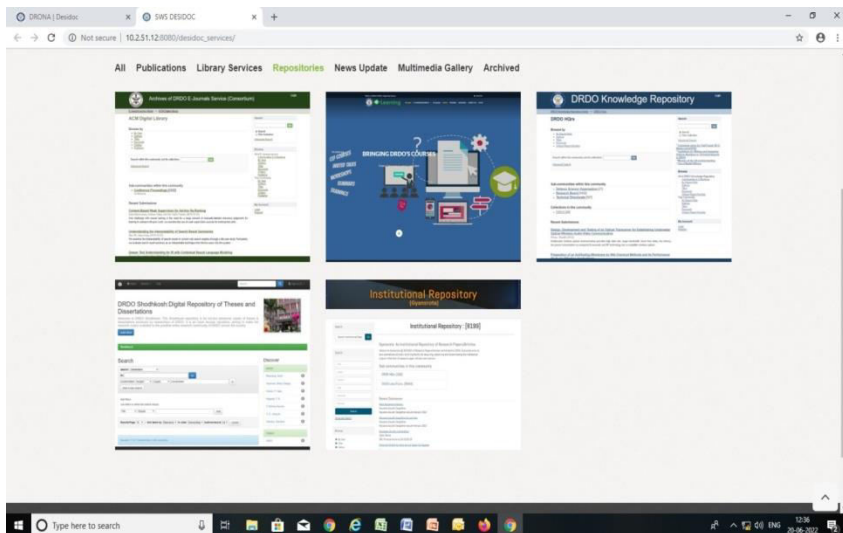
DRONA | Desidoc × SWS DESIDOC × +

Not secure | 10.2.51.12:8080/desidoc_services/

All Publications Library Services Repositories News Update Multimedia Gallery Archived

Archives of DRDO E-Journals Service (Consortium)

ACM Digital Library

BRINGING DRDO'S COURSES

DRDO Knowledge Repository

DRDO HQrs

DRDO Shodhkosh:Digital Repository of Theses and Dissertations

Search

Discover

Institutional Repository

Institutional Repository : [0100]

Type here to search

ENG 12:36 20-06-2022